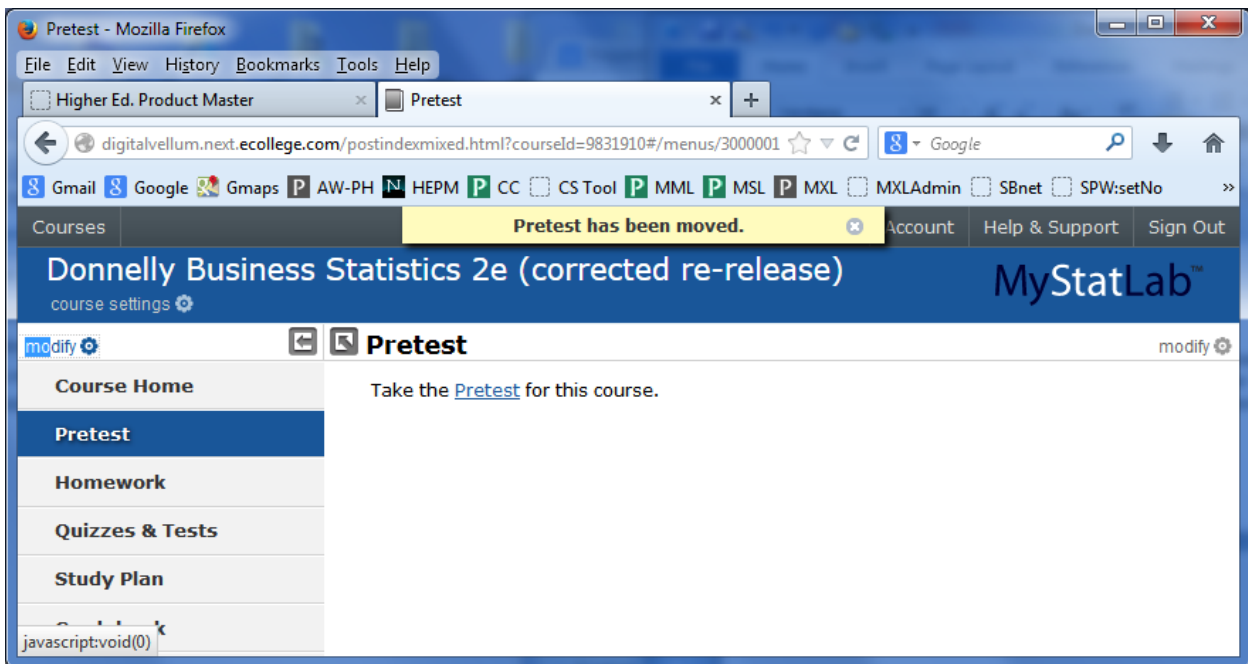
Pretest - Mozilla Firefox

File Edit View History Bookmarks Tools Help

Higher Ed. Product Master ×
Pretest ×
+

digitalvellum.next.ecollege.com/postindexmixed.html?courseId=9831910#/menus/3000001
Google

Gmail Google Gmaps AW-PH HEPM CC CS Tool MML MSL MXL MXLAdmin SBnet SPW:setNo »

Courses
Pretest has been moved.
Account Help & Support Sign Out

Donnelly Business Statistics 2e (corrected re-release)
course settings

MyStatLab™

modify

Pretest

modify

Course Home
Pretest
Homework
Quizzes & Tests
Study Plan
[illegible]k

Take the Pretest for this course.

javascript:void(0)